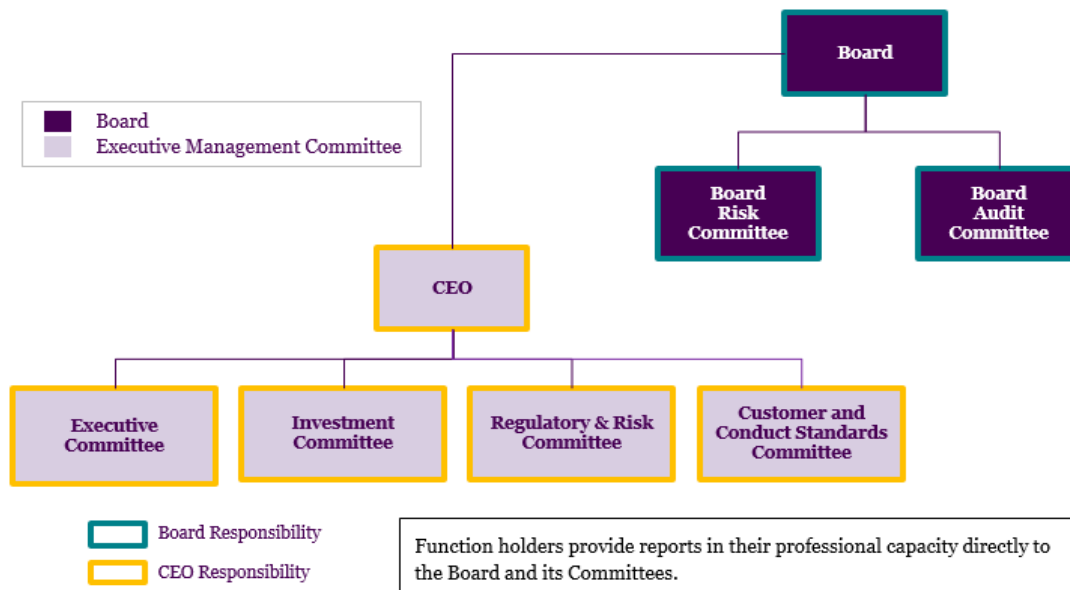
Board
Executive Management Committee

Board

Board Risk Committee

Board Audit Committee

CEO

Executive Committee

Investment Committee

Regulatory & Risk Committee

Customer and Conduct Standards Committee

Board Responsibility
CEO Responsibility

Function holders provide reports in their professional capacity directly to the Board and its Committees.